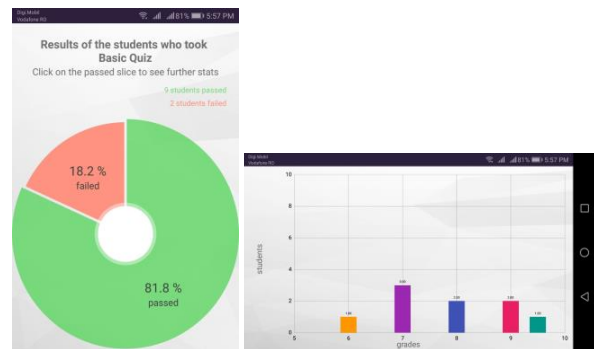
Digi Mobil
Vodafone RO
81% 5:57 PM

Results of the students who took Basic Quiz
Click on the passed slice to see further stats

9 students passed
2 students failed

18.2 %
failed

81.8 %
passed

Digi Mobil
Vodafone RO
81% 5:57 PM

10
8
6
4
2
0
students

1.00
3.00
2.00
2.00
1.00

5
6
7
8
9
10
grades